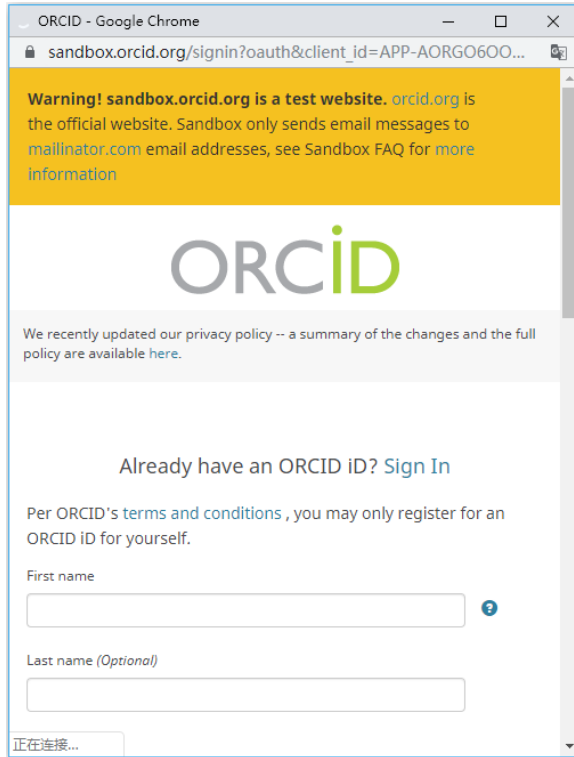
ORCID - Google Chrome

sandbox.orcid.org/signin?oauth&client_id=APP-AORGO6OO...

**Warning! sandbox.orcid.org is a test website.** orcid.org is the official website. Sandbox only sends email messages to mailinator.com email addresses, see Sandbox FAQ for more information

ORCiD

We recently updated our privacy policy -- a summary of the changes and the full policy are available here.

Already have an ORCID iD? Sign In

Per ORCID's terms and conditions , you may only register for an ORCID iD for yourself.

First name

?

Last name *(Optional)*

正在连接...